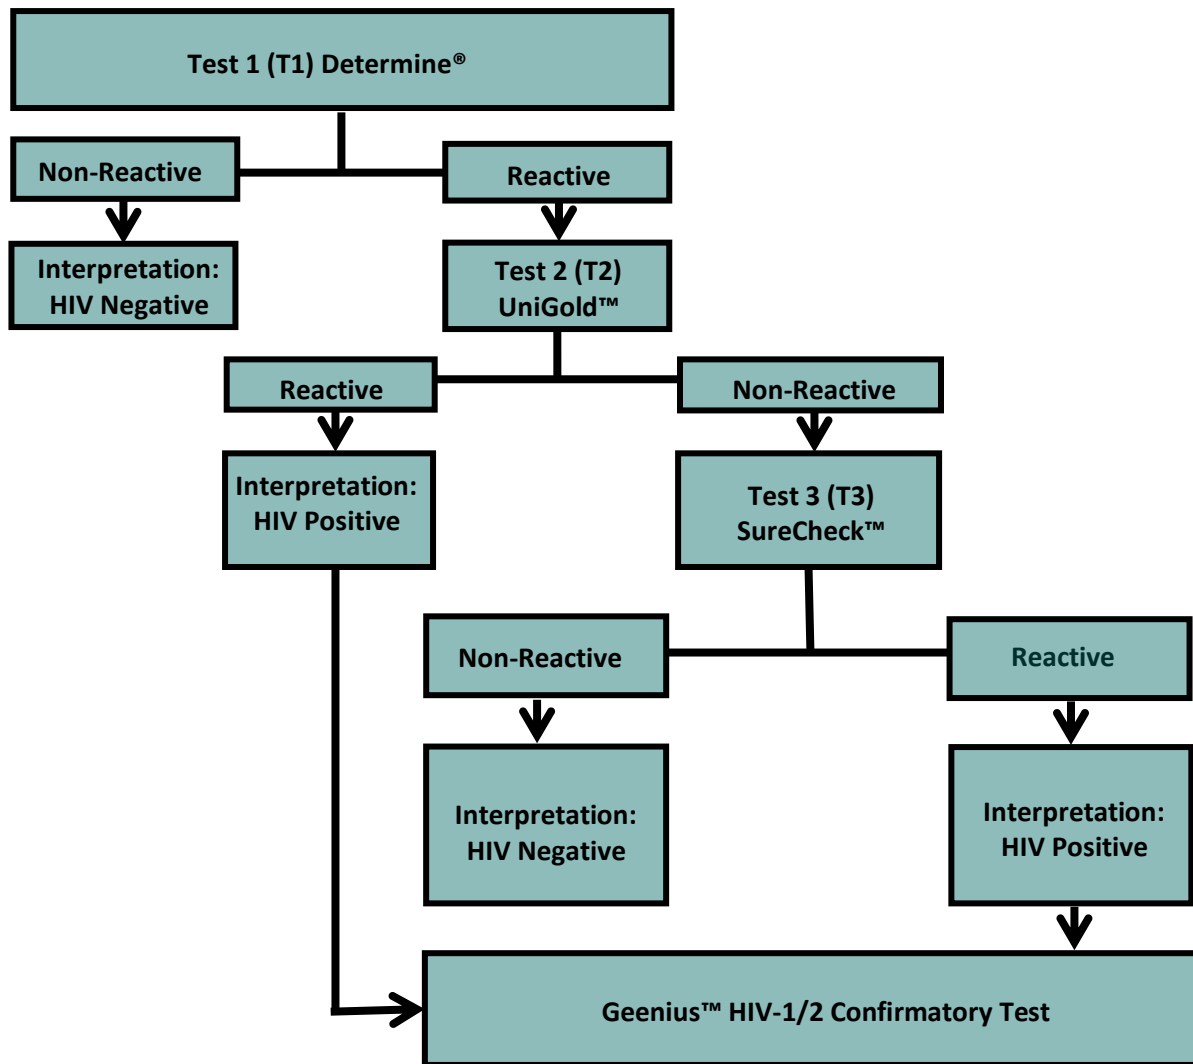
Test 1 (T1) Determine®

Non-Reactive

Reactive

Interpretation: HIV Negative

Test 2 (T2) UniGold™

Reactive

Non-Reactive

Interpretation: HIV Positive

Test 3 (T3) SureCheck™

Non-Reactive

Reactive

Interpretation: HIV Negative

Interpretation: HIV Positive

Geenius™ HIV-1/2 Confirmatory Test